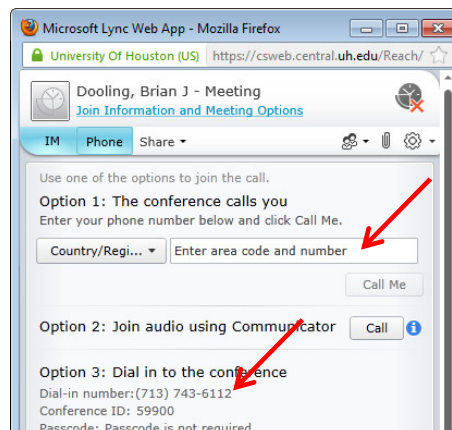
Microsoft Lync Web App - Mozilla Firefox

University Of Houston (US) https://csweb.central.uh.edu/Reach/

Dooling, Brian J - Meeting
Join Information and Meeting Options

IM Phone Share

Use one of the options to join the call.

Option 1: The conference calls you
Enter your phone number below and click Call Me.

Country/Regi... Enter area code and number

Call Me

Option 2: Join audio using Communicator Call

Option 3: Dial in to the conference
Dial-in number: (713) 743-6112
Conference ID: 59900
Passcode: Passcode is not required